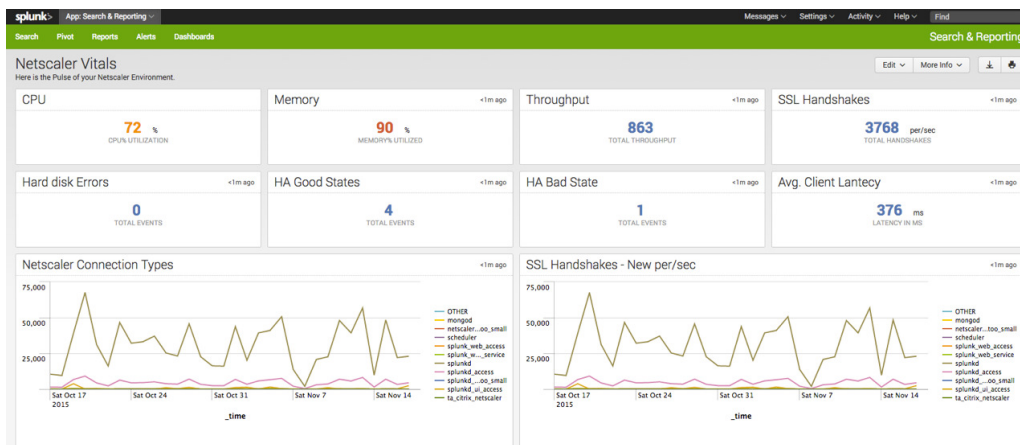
splunk> App: Search & Reporting

Messages Settings Activity Help Find

Search Pivot Reports Alerts Dashboards

Search & Reporting

Netscaler Vitals
Here is the Pulse of your Netscaler Environment.

Edit More Info

CPU
72 %
CPU% UTILIZATION

Memory <1m ago
90 %
MEMORY% UTILIZED

Throughput <1m ago
863
TOTAL THROUGHPUT

SSL Handshakes <1m ago
3768 per/sec
TOTAL HANDSHAKES

Hard disk Errors <1m ago
0
TOTAL EVENTS

HA Good States <1m ago
4
TOTAL EVENTS

HA Bad State <1m ago
1
TOTAL EVENTS

Avg. Client Lantecy <1m ago
376 ms
LATENCY IN MS

Netscaler Connection Types <1m ago

75,000
50,000
25,000

Sat Oct 17 2015 Sat Oct 24 Sat Oct 31 Sat Nov 7 Sat Nov 14
_time

OTHER
mongod
netscaler...oo_small
scheduler
splunk_web_access
splunk_w..._service
splunkd
splunkd_access
splunkd_...oo_small
splunkd_ui_access
ta_citrix_netscaler

SSL Handshakes - New per/sec <1m ago

75,000
50,000
25,000

Sat Oct 17 2015 Sat Oct 24 Sat Oct 31 Sat Nov 7 Sat Nov 14
_time

OTHER
mongod
netscaler...too_small
scheduler
splunk_web_access
splunk_web_service
splunkd
splunkd_access
splunkd_...oo_small
splunkd_ui_access
ta_citrix_netscaler